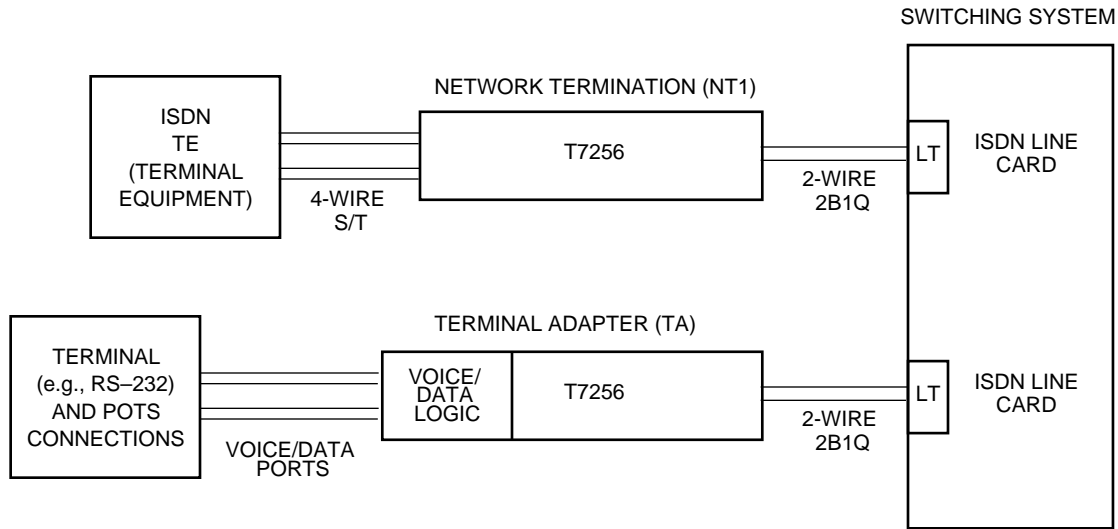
SWITCHING SYSTEM

NETWORK TERMINATION (NT1)

ISDN TE (TERMINAL EQUIPMENT)

T7256

4-WIRE S/T

2-WIRE 2B1Q

LT

ISDN LINE CARD

TERMINAL ADAPTER (TA)

TERMINAL (e.g., RS–232) AND POTS CONNECTIONS

VOICE/ DATA LOGIC

T7256

VOICE/DATA PORTS

2-WIRE 2B1Q

LT

ISDN LINE CARD